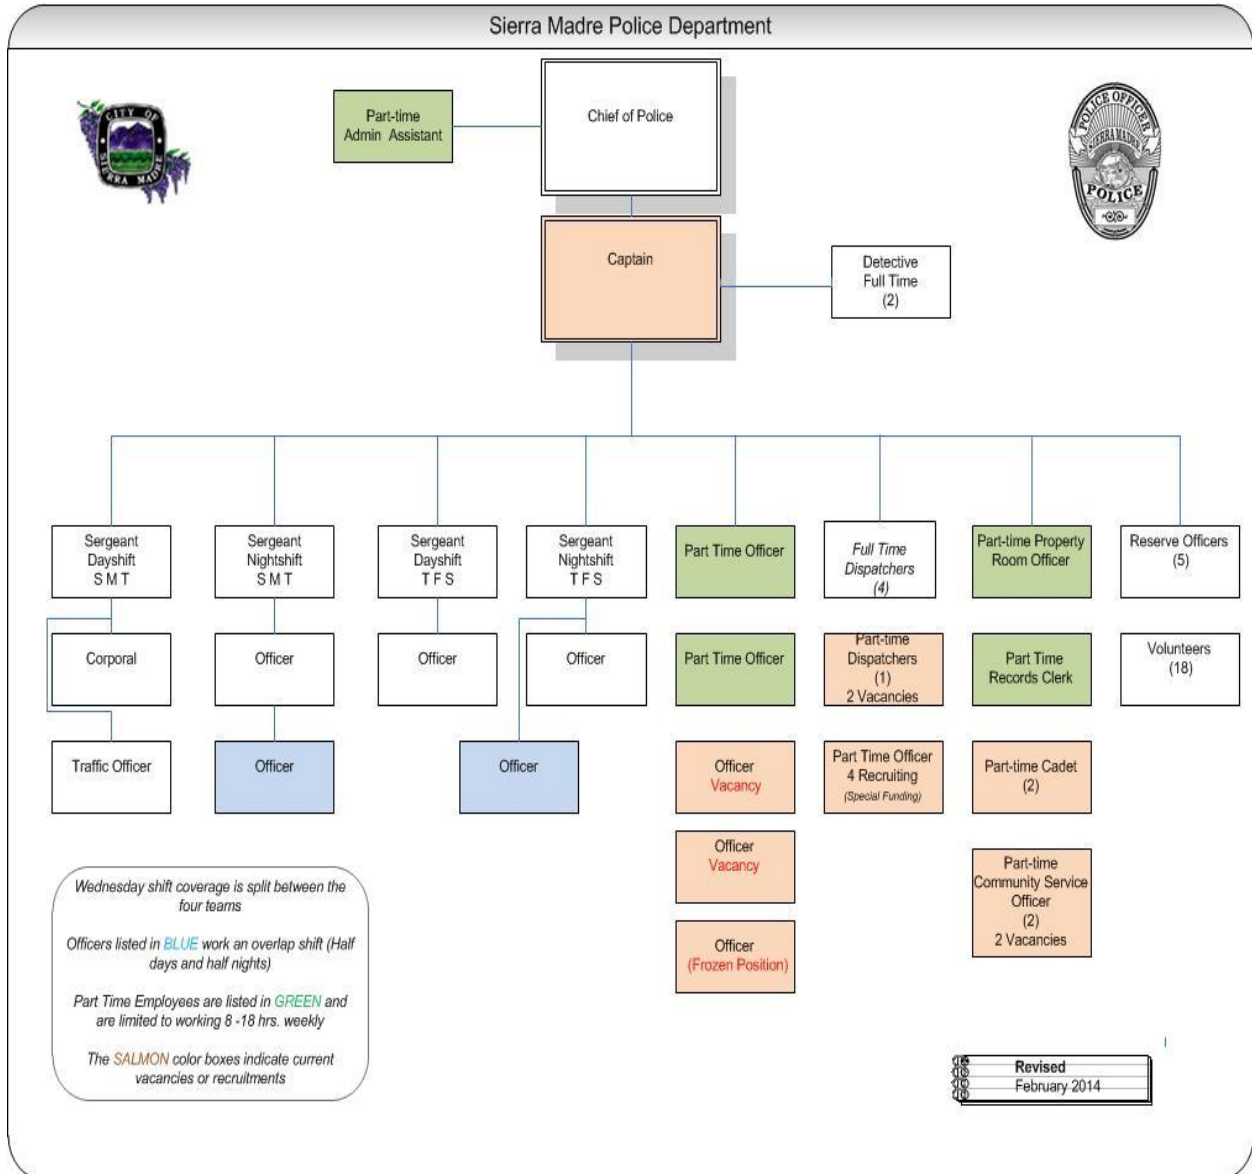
Sierra Madre Police Department

CITY OF SIERRA MADRE

Part-time Admin Assistant

Chief of Police

POLICE OFFICER SIERRA MADRE POLICE

Captain

Detective Full Time (2)

Sergeant Dayshift S M T

Sergeant Nightshift S M T

Sergeant Dayshift T F S

Sergeant Nightshift T F S

Part Time Officer

Full Time Dispatchers (4)

Part-time Property Room Officer

Reserve Officers (5)

Corporal

Officer

Officer

Officer

Part Time Officer

Part-time Dispatchers (1) 2 Vacancies

Part Time Records Clerk

Volunteers (18)

Traffic Officer

Officer

Officer

Officer Vacancy

Part Time Officer 4 Recruiting (Special Funding)

Part-time Cadet (2)

Officer Vacancy

Part-time Community Service Officer (2) 2 Vacancies

Officer (Frozen Position)

Wednesday shift coverage is split between the four teams

Officers listed in BLUE work an overlap shift (Half days and half nights)

Part Time Employees are listed in GREEN and are limited to working 8 -18 hrs. weekly

The SALMON color boxes indicate current vacancies or recruitments

Revised February 2014